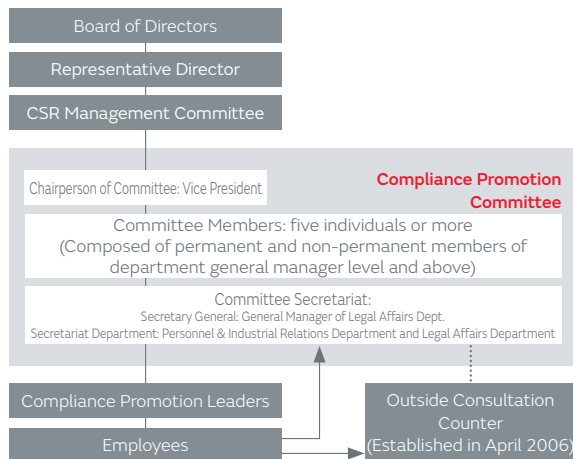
Board of Directors

Representative Director

CSR Management Committee

Compliance Promotion Committee

Chairperson of Committee: Vice President

Committee Members: five individuals or more (Composed of permanent and non-permanent members of department general manager level and above)

Committee Secretariat:
Secretary General: General Manager of Legal Affairs Dept.
Secretariat Department: Personnel & Industrial Relations Department and Legal Affairs Department

Compliance Promotion Leaders

Employees

Outside Consultation Counter (Established in April 2006)